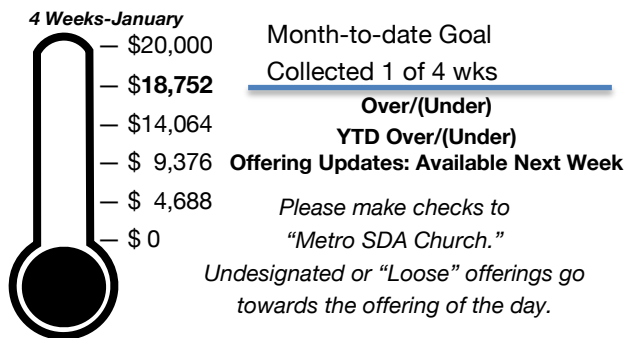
4 Weeks-January

— \$20,000
— \$18,752
— \$14,064
— \$ 9,376
— \$ 4,688
— \$ 0

Month-to-date Goal
Collected 1 of 4 wks

Over/(Under)
YTD Over/(Under)
Offering Updates: Available Next Week

Please make checks to "Metro SDA Church." Undesignated or "Loose" offerings go towards the offering of the day.